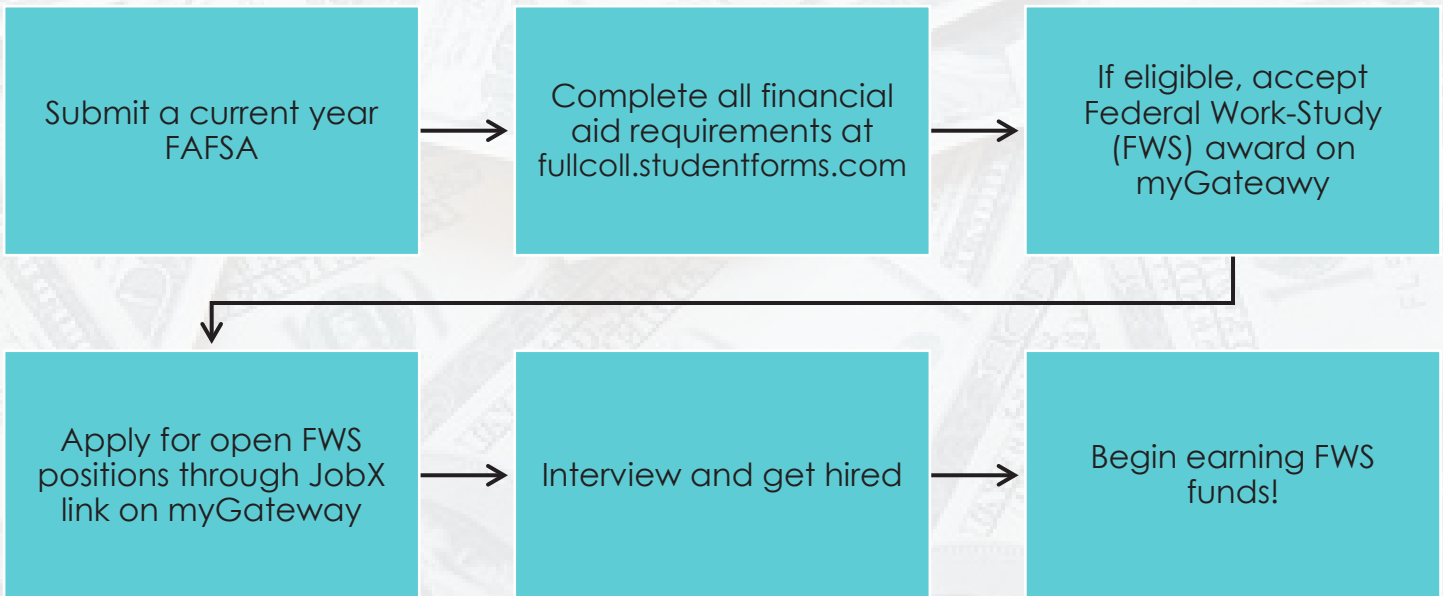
Submit a current year FAFSA

Complete all financial aid requirements at fullcoll.studentforms.com

If eligible, accept Federal Work-Study (FWS) award on myGateawy

Apply for open FWS positions through JobX link on myGateway

Interview and get hired

Begin earning FWS funds!